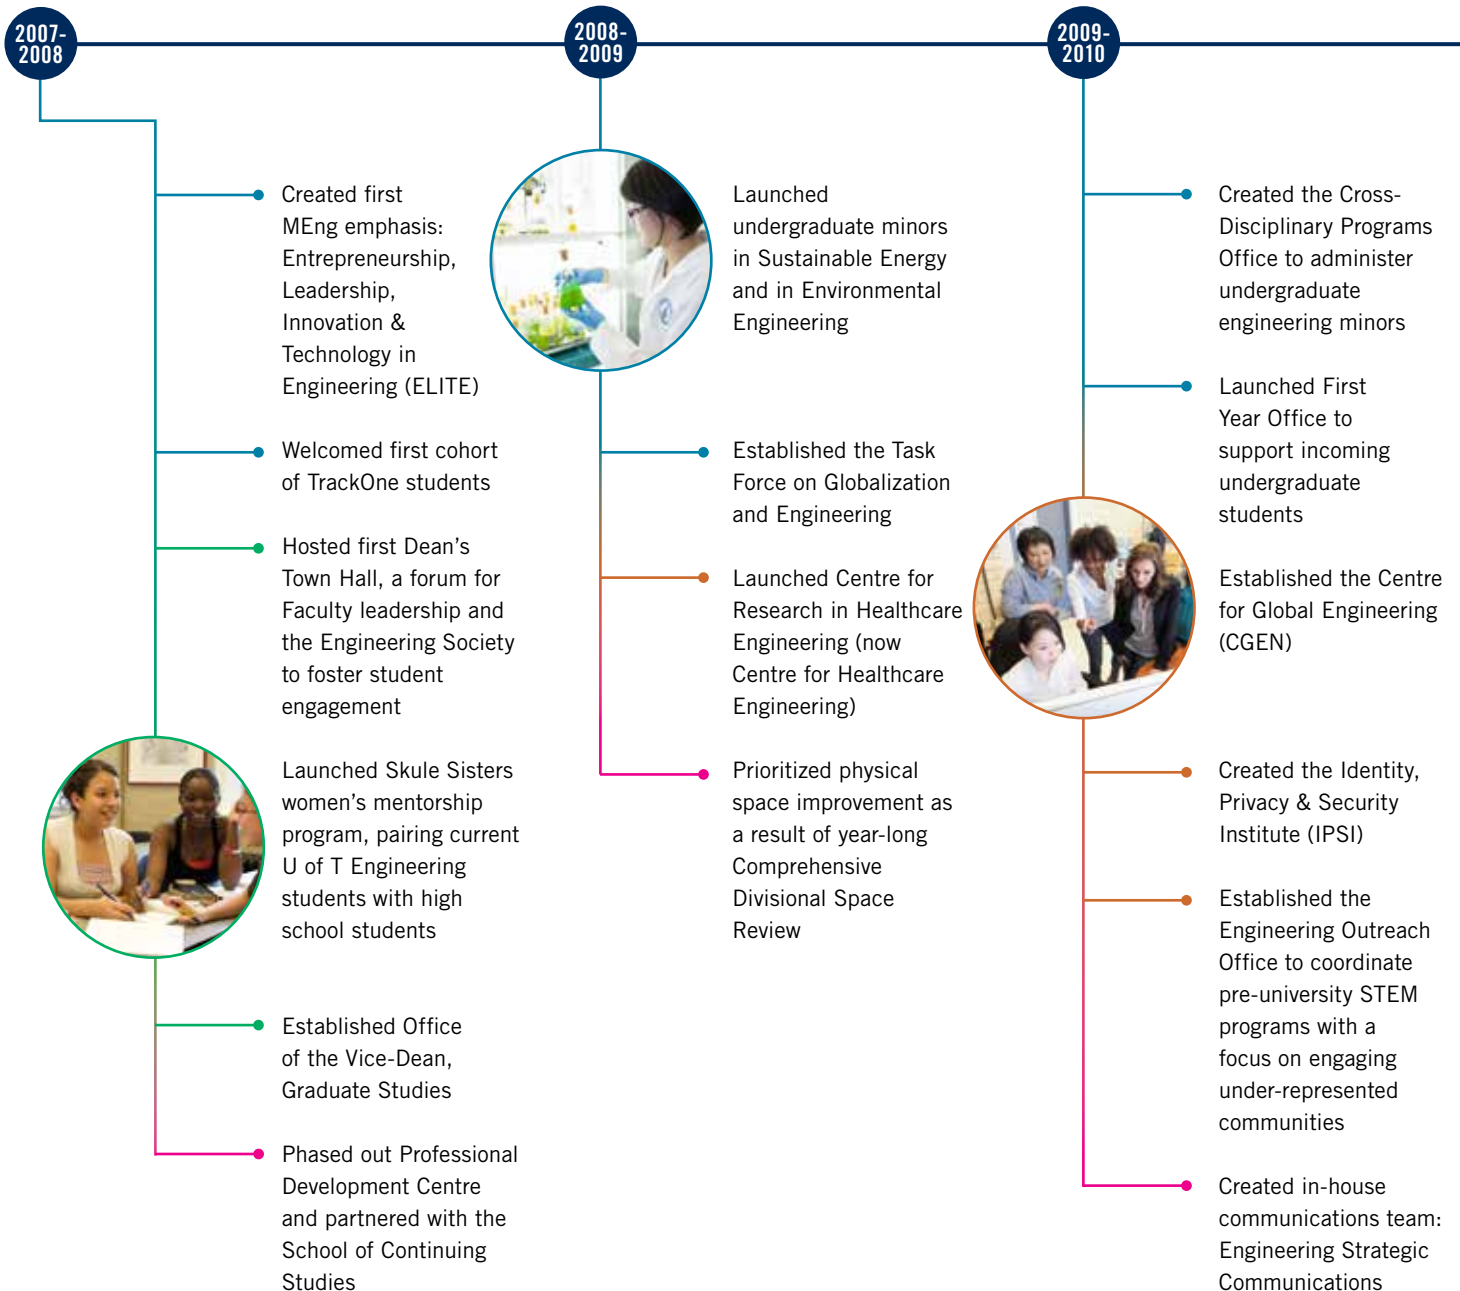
2007-2008

Created first MEng emphasis: Entrepreneurship, Leadership, Innovation & Technology in Engineering (ELITE)

Welcomed first cohort of TrackOne students

Hosted first Dean's Town Hall, a forum for Faculty leadership and the Engineering Society to foster student engagement

Launched Skule Sisters women's mentorship program, pairing current U of T Engineering students with high school students

Established Office of the Vice-Dean, Graduate Studies

Phased out Professional Development Centre and partnered with the School of Continuing Studies

2008-2009

Launched undergraduate minors in Sustainable Energy and in Environmental Engineering

Established the Task Force on Globalization and Engineering

Launched Centre for Research in Healthcare Engineering (now Centre for Healthcare Engineering)

Prioritized physical space improvement as a result of year-long Comprehensive Divisional Space Review

2009-2010

Created the Cross-Disciplinary Programs Office to administer undergraduate engineering minors

Launched First Year Office to support incoming undergraduate students

Established the Centre for Global Engineering (CGEN)

Created the Identity, Privacy & Security Institute (IPSI)

Established the Engineering Outreach Office to coordinate pre-university STEM programs with a focus on engaging under-represented communities

Created in-house communications team: Engineering Strategic Communications